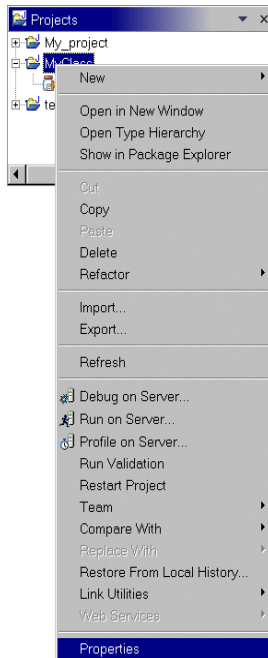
Projects
My_project
MyClass
te
New
Open in New Window
Open Type Hierarchy
Show in Package Explorer
Cut
Copy
Paste
Delete
Refactor
Import...
Export...
Refresh
Debug on Server...
Run on Server...
Profile on Server...
Run Validation
Restart Project
Team
Compare With
Replace With
Restore From Local History...
Link Utilities
Web Services
Properties